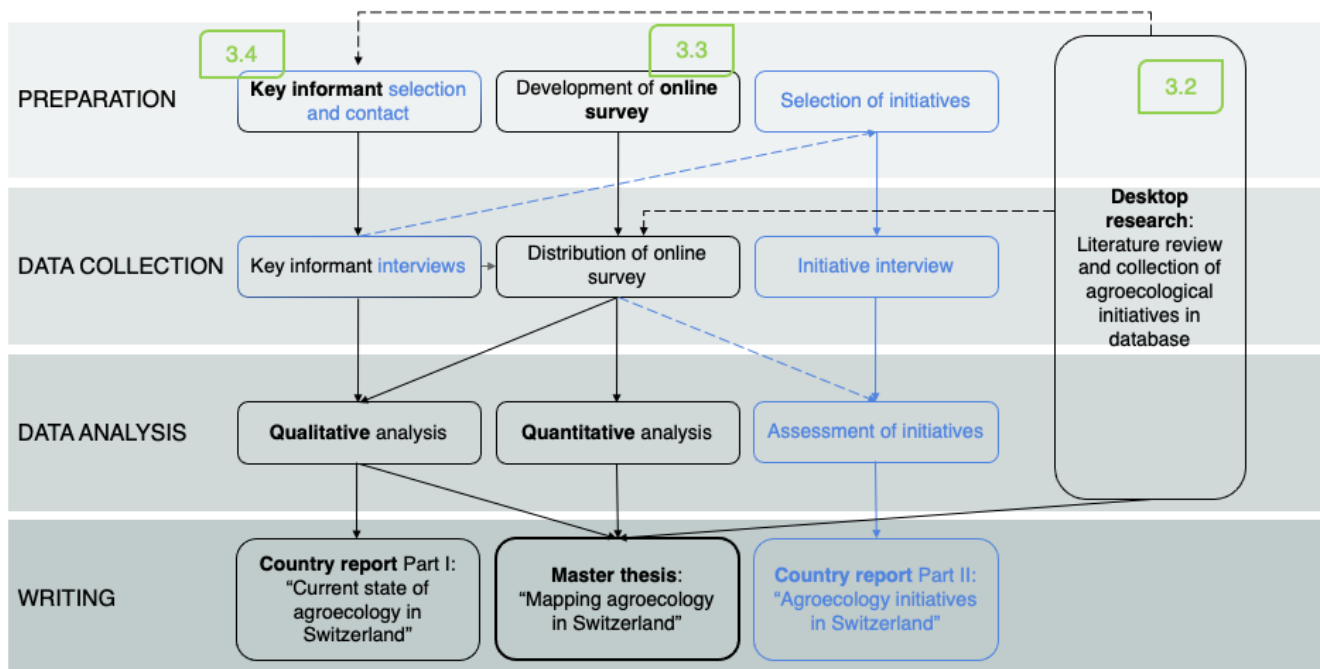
3.4

3.3

3.2

PREPARATION

Key informant selection and contact

Development of online survey

Selection of initiatives

Desktop research: Literature review and collection of agroecological initiatives in database

DATA COLLECTION

Key informant interviews

Distribution of online survey

Initiative interview

DATA ANALYSIS

Qualitative analysis

Quantitative analysis

Assessment of initiatives

WRITING

Country report Part I: "Current state of agroecology in Switzerland"

Master thesis: "Mapping agroecology in Switzerland"

Country report Part II: "Agroecology initiatives in Switzerland"